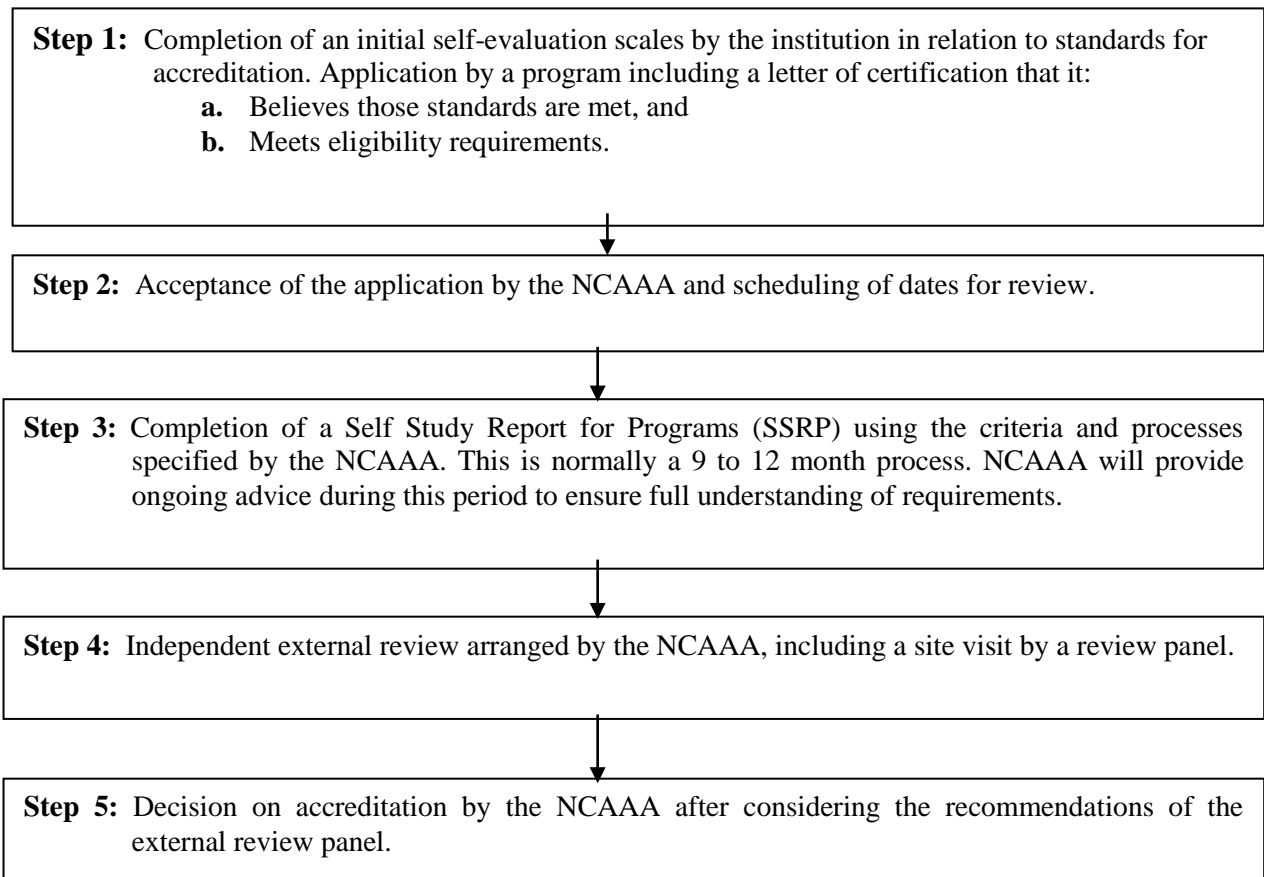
**Step 1:** Completion of an initial self-evaluation scales by the institution in relation to standards for accreditation. Application by a program including a letter of certification that it:

**a.** Believes those standards are met, and

**b.** Meets eligibility requirements.

**Step 2:** Acceptance of the application by the NCAAA and scheduling of dates for review.

**Step 3:** Completion of a Self Study Report for Programs (SSRP) using the criteria and processes specified by the NCAAA. This is normally a 9 to 12 month process. NCAAA will provide ongoing advice during this period to ensure full understanding of requirements.

**Step 4:** Independent external review arranged by the NCAAA, including a site visit by a review panel.

**Step 5:** Decision on accreditation by the NCAAA after considering the recommendations of the external review panel.